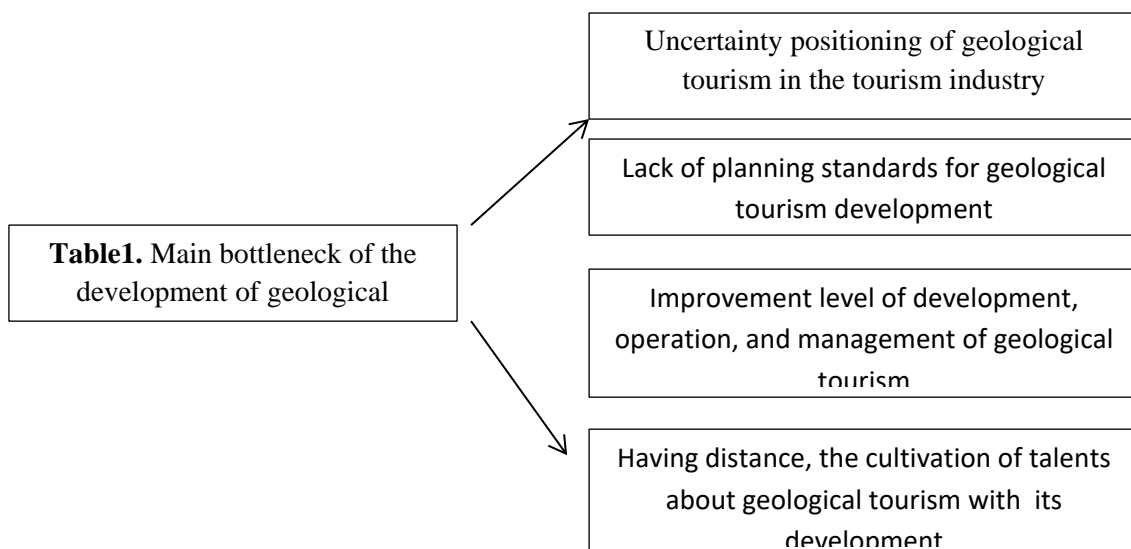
**Table1.** Main bottleneck of the development of geological

Uncertainty positioning of geological tourism in the tourism industry

Lack of planning standards for geological tourism development

Improvement level of development, operation, and management of geological tourism

Having distance, the cultivation of talents about geological tourism with its development